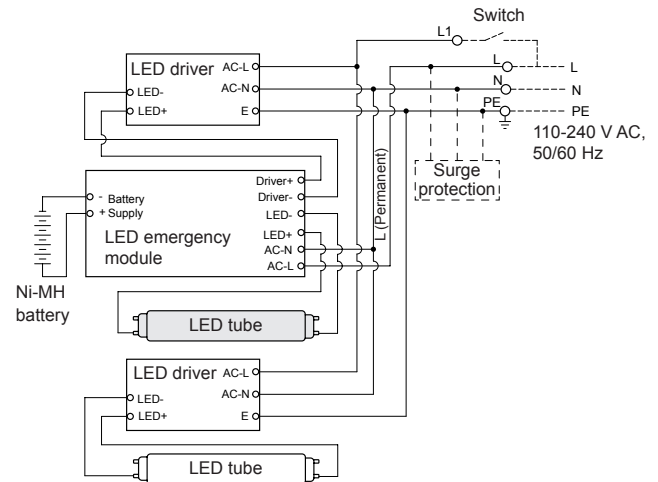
Switch
L1
L
L
N
N
PE
PE
110-240 V AC,
50/60 Hz
Surge
protection
L (Permanent)

LED driver
AC-L
AC-N
E
LED-
LED+

Driver+
Driver-
LED-
LED+
AC-N
AC-L
- Battery
+ Supply
LED emergency
module

Ni-MH
battery

LED tube

LED driver
AC-L
AC-N
E
LED-
LED+

LED tube